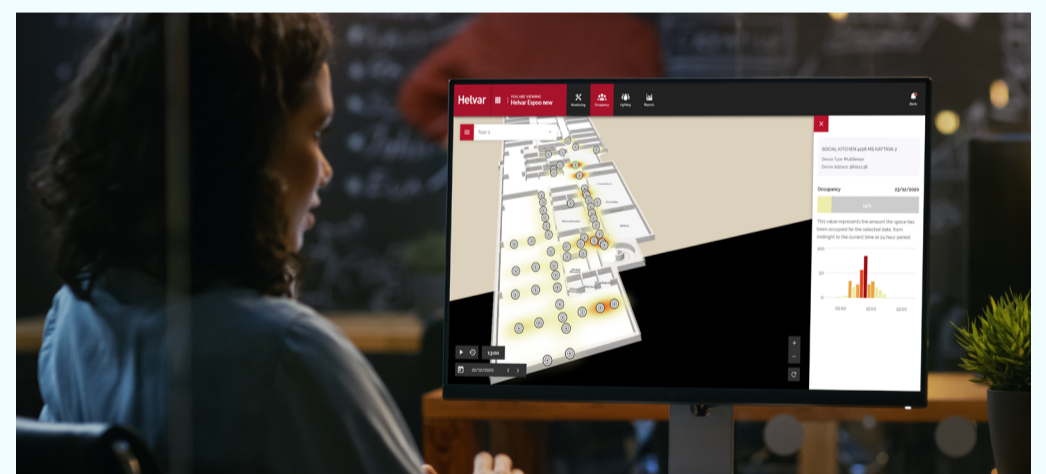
Helvar

YOU ARE VIEWING
Helvar Espoo new

Monitoring
Occupancy
Lighting
Reports

Alerts

Floor 1

×

SOCIAL KITCHEN 4006 MS KAYTAVA 2

Occupancy
23/12/2020

This value represents the amount the space has been occupied for the selected date, from midnight to the current time or 24 hour period

100
50
0

12:00

23/12/2020

+
−